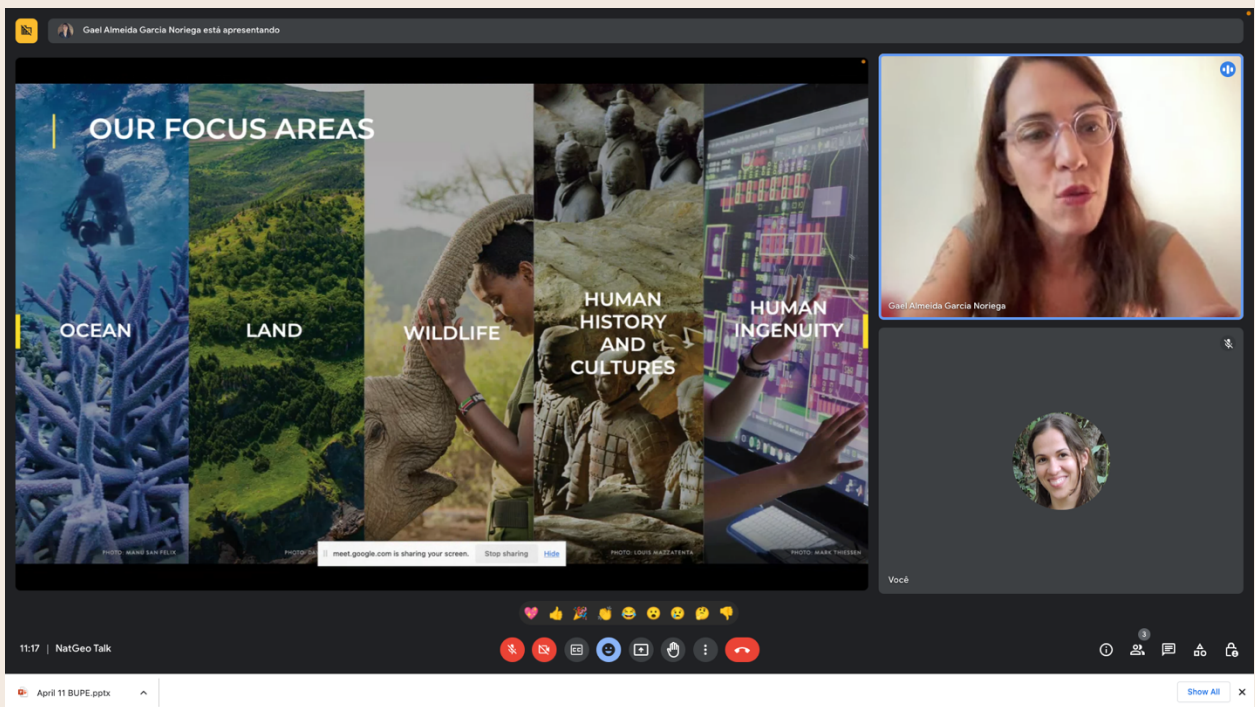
Gael Almeida Garcia Noriega está apresentando

OUR FOCUS AREAS

OCEAN

LAND

WILDLIFE

HUMAN HISTORY AND CULTURES

HUMAN INGENUITY

PHOTO: MANU SAN FELIX

PHOTO: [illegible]

PHOTO: LOUIS MAZZATENTA

PHOTO: MARK THIESSEN

meet.google.com is sharing your screen. Stop sharing Hide

Gael Almeida Garcia Noriega

Você

11:17 | NatGeo Talk

3

April 11 BUPE.pptx

Show All